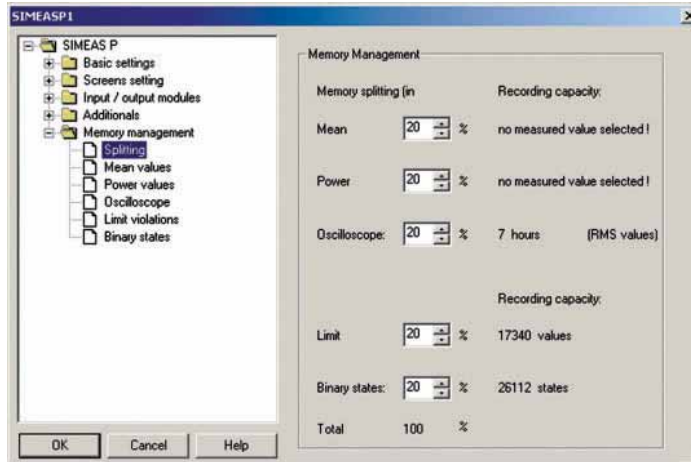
SIMEASP1

SIMEAS P
Basic settings
Screens setting
Input / output modules
Additionals
Memory management
Splitting
Mean values
Power values
Oscilloscope
Limit violations
Binary states

Memory Management

Memory splitting (in

Recording capacity:

Mean 20 % no measured value selected !

Power 20 % no measured value selected !

Oscilloscope: 20 % 7 hours (RMS values)

Recording capacity:

Limit 20 % 17340 values

Binary states: 20 % 26112 states

Total 100 %

OK Cancel Help